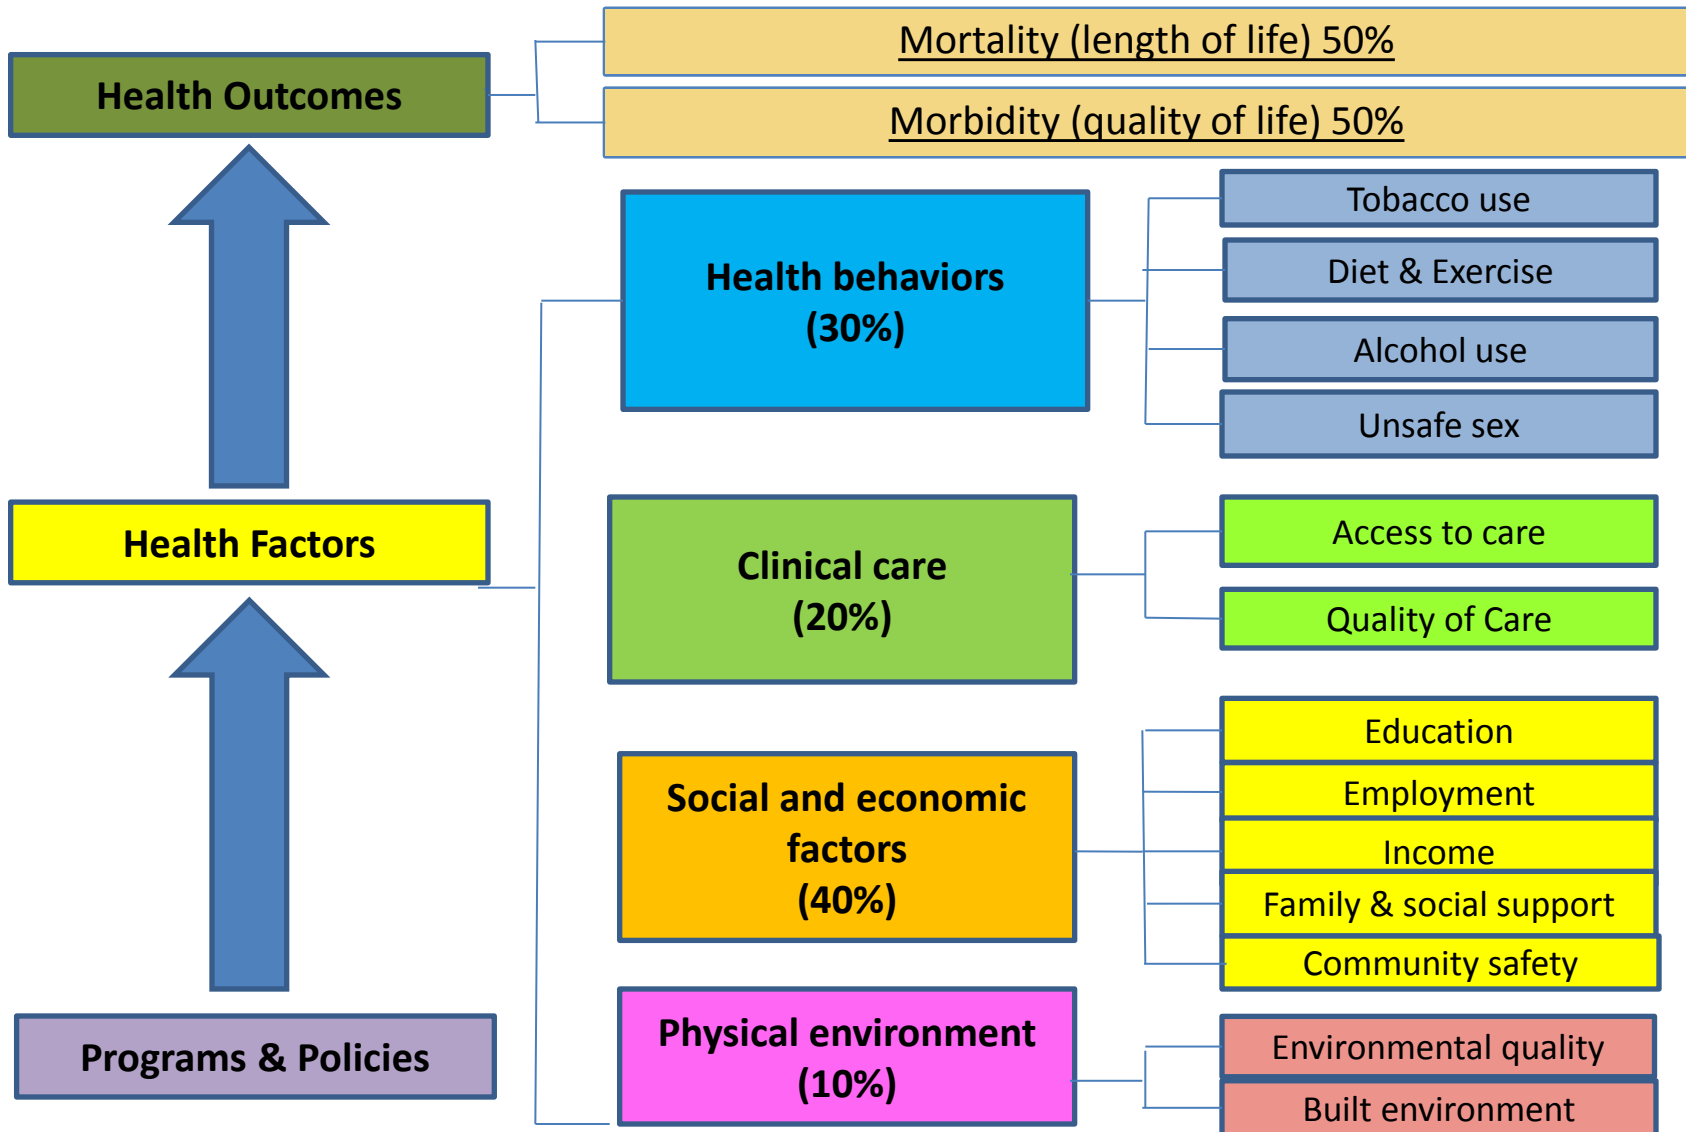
Health Outcomes

Mortality (length of life) 50%

Morbidity (quality of life) 50%

Health Factors

Health behaviors (30%)

Tobacco use

Diet & Exercise

Alcohol use

Unsafe sex

Clinical care (20%)

Access to care

Quality of Care

Social and economic factors (40%)

Education

Employment

Income

Family & social support

Community safety

Physical environment (10%)

Environmental quality

Built environment

Programs & Policies